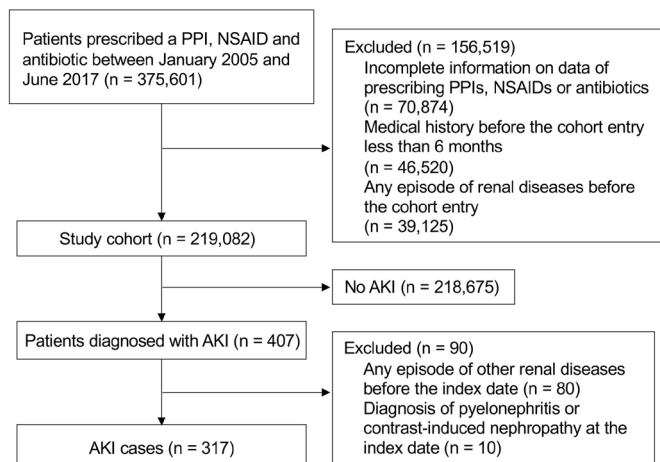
Patients prescribed a PPI, NSAID and antibiotic between January 2005 and June 2017 (n = 375,601)

Excluded (n = 156,519)
Incomplete information on data of prescribing PPIs, NSAIDs or antibiotics (n = 70,874)
Medical history before the cohort entry less than 6 months (n = 46,520)
Any episode of renal diseases before the cohort entry (n = 39,125)

Study cohort (n = 219,082)

No AKI (n = 218,675)

Patients diagnosed with AKI (n = 407)

Excluded (n = 90)
Any episode of other renal diseases before the index date (n = 80)
Diagnosis of pyelonephritis or contrast-induced nephropathy at the index date (n = 10)

AKI cases (n = 317)